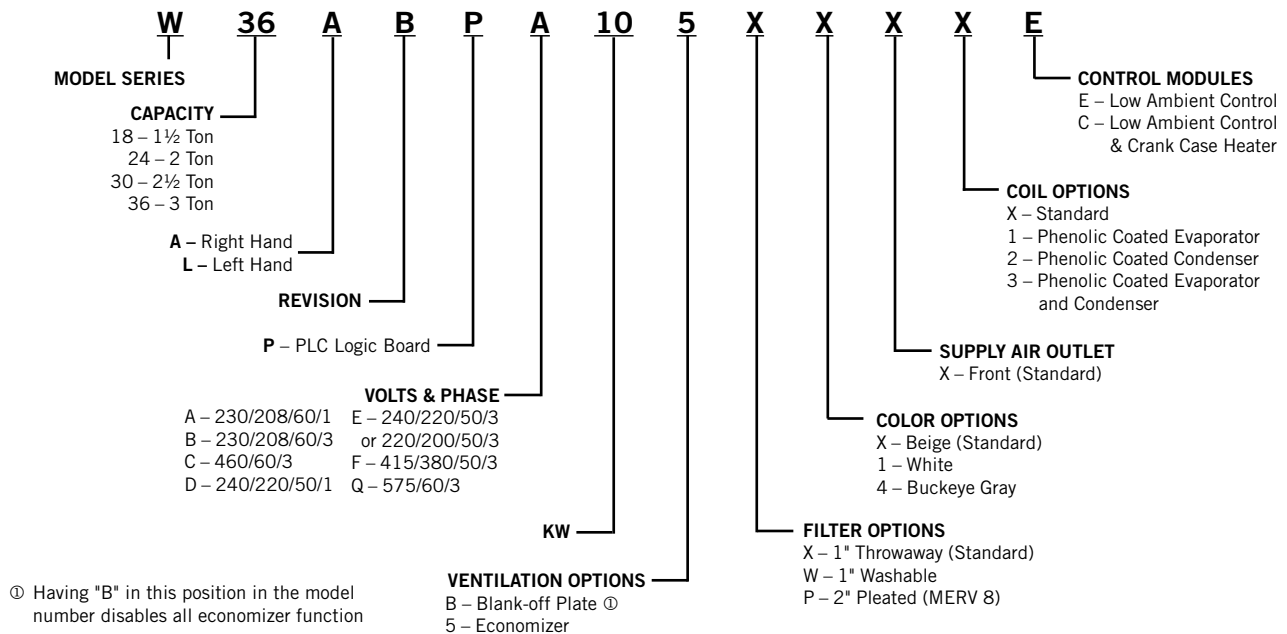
W 36 A B P A 10 5 X X X X E

MODEL SERIES

CAPACITY
18 – 1½ Ton
24 – 2 Ton
30 – 2½ Ton
36 – 3 Ton

A – Right Hand
L – Left Hand

REVISION

P – PLC Logic Board

VOLTS & PHASE
A – 230/208/60/1
B – 230/208/60/3
C – 460/60/3
D – 240/220/50/1
E – 240/220/50/3 or 220/200/50/3
F – 415/380/50/3
Q – 575/60/3

KW

VENTILATION OPTIONS
B – Blank-off Plate ①
5 – Economizer

① Having "B" in this position in the model number disables all economizer function

CONTROL MODULES
E – Low Ambient Control
C – Low Ambient Control & Crank Case Heater

COIL OPTIONS
X – Standard
1 – Phenolic Coated Evaporator
2 – Phenolic Coated Condenser
3 – Phenolic Coated Evaporator and Condenser

SUPPLY AIR OUTLET
X – Front (Standard)

COLOR OPTIONS
X – Beige (Standard)
1 – White
4 – Buckeye Gray

FILTER OPTIONS
X – 1" Throwaway (Standard)
W – 1" Washable
P – 2" Pleated (MERV 8)